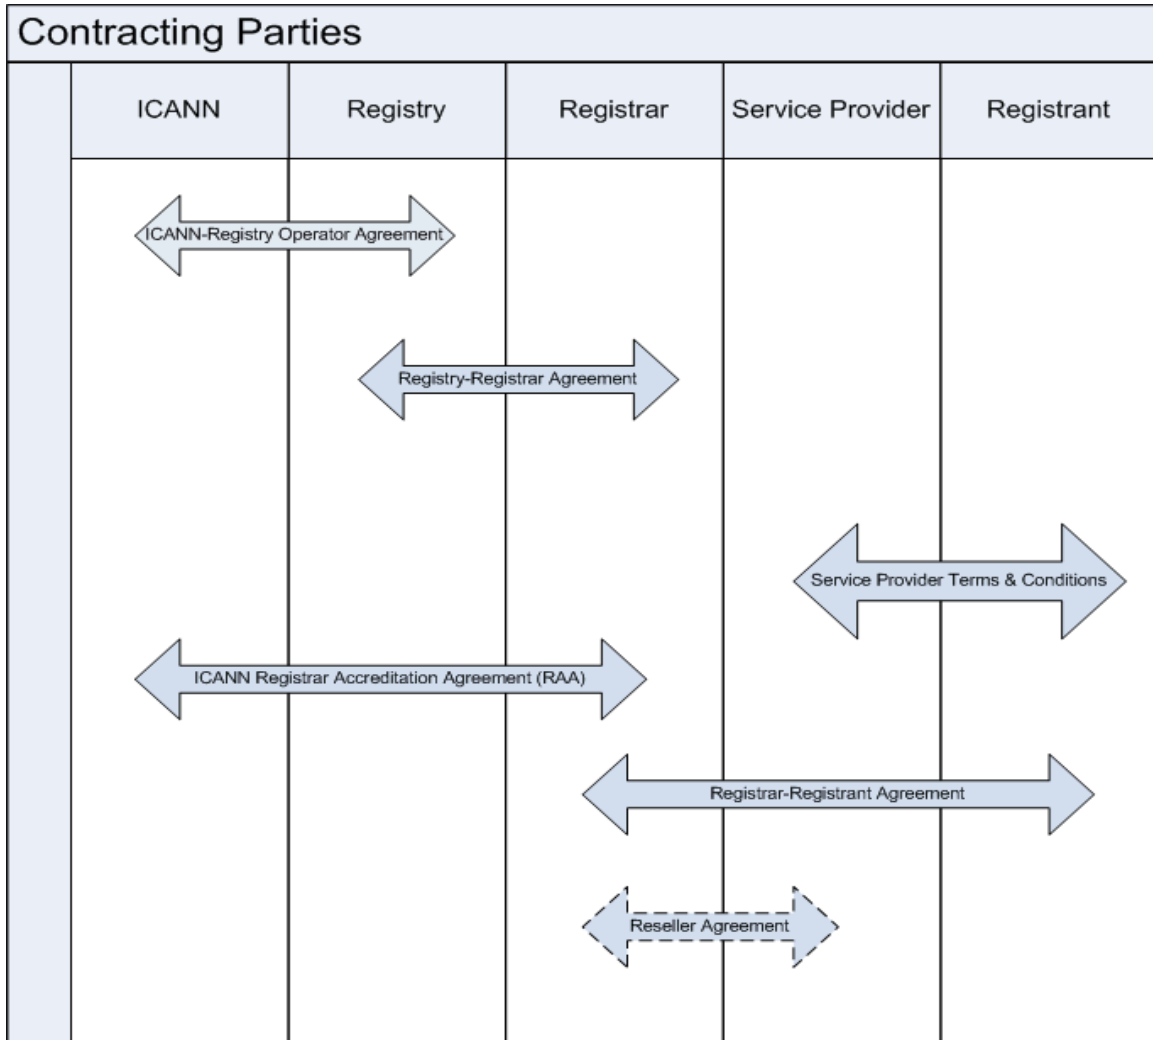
Contracting Parties

| ICANN | Registry | Registrar | Service Provider | Registrant |
|---|---|---|---|---|

ICANN-Registry Operator Agreement

Registry-Registrar Agreement

Service Provider Terms & Conditions

ICANN Registrar Accreditation Agreement (RAA)

Registrar-Registrant Agreement

Reseller Agreement